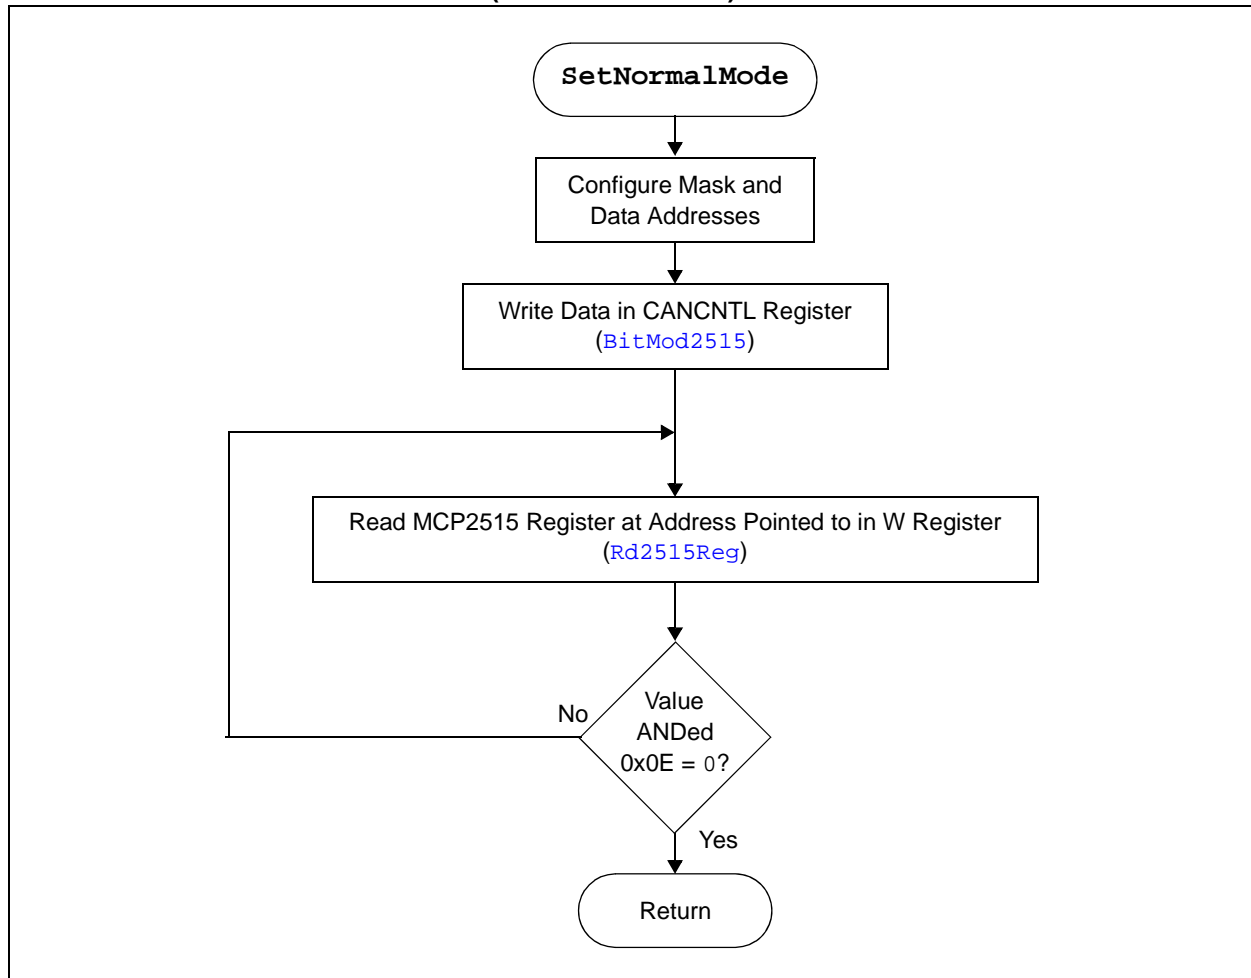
SetNormalMode

Configure Mask and Data Addresses

Write Data in CANCNTL Register (BitMod2515)

Read MCP2515 Register at Address Pointed to in W Register (Rd2515Reg)

Value ANDed 0x0E = 0?

No

Yes

Return